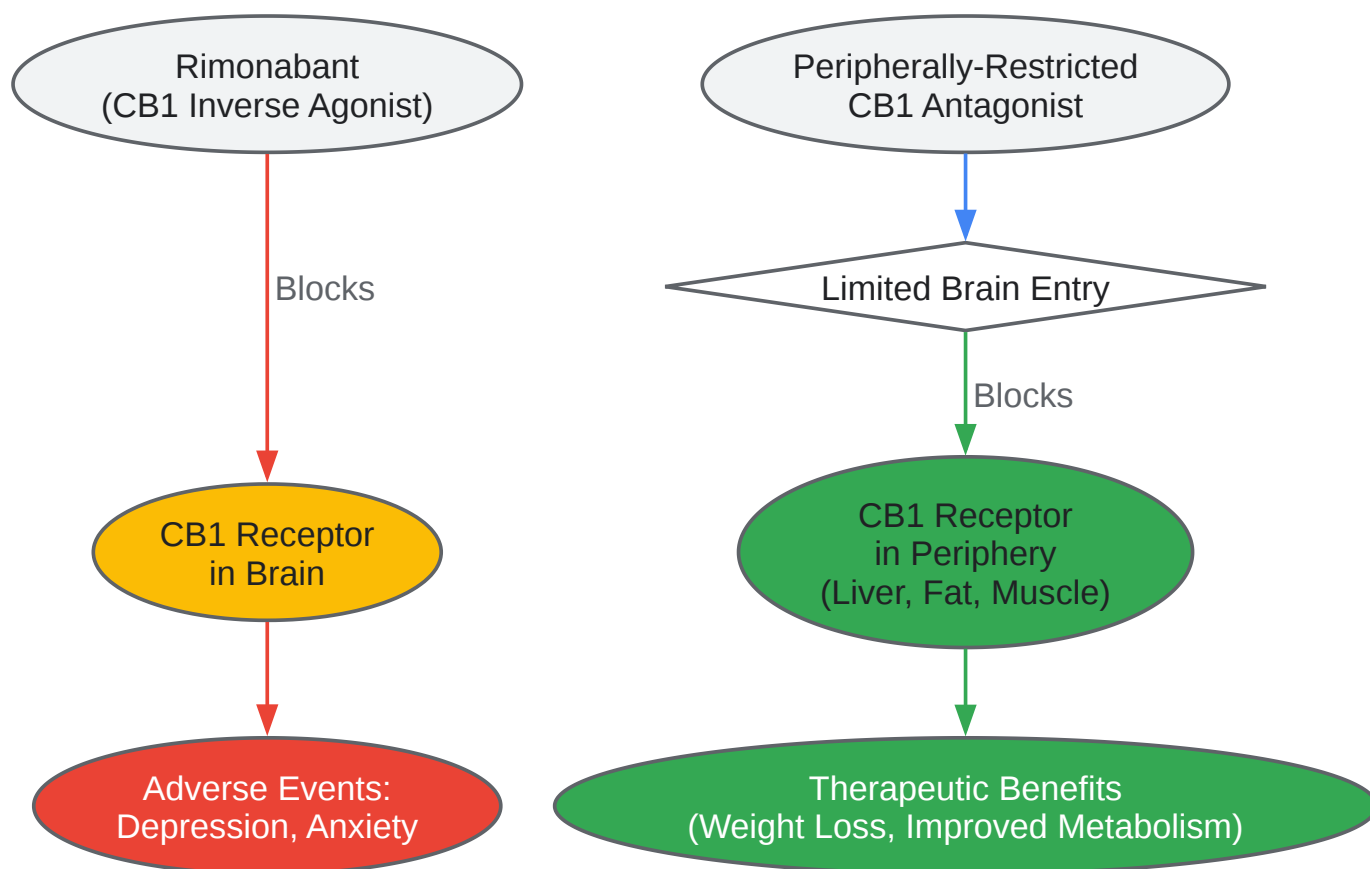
Rimonabant
(CB1 Inverse Agonist)

Blocks

CB1 Receptor
in Brain

Adverse Events:
Depression, Anxiety

Peripherally-Restricted
CB1 Antagonist

Limited Brain Entry

Blocks

CB1 Receptor
in Periphery
(Liver, Fat, Muscle)

Therapeutic Benefits
(Weight Loss, Improved Metabolism)